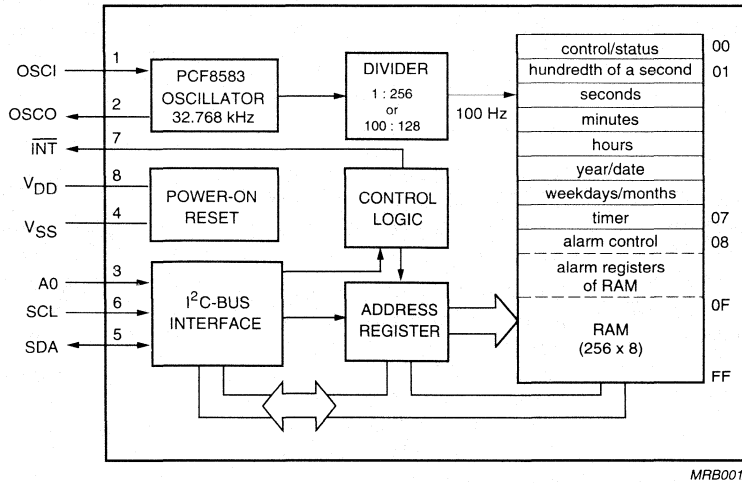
OSCI
1
OSCO
2
$\overline{INT}$
7
$V_{DD}$
8
$V_{SS}$
4
A0
3
SCL
6
SDA
5

PCF8583
OSCILLATOR
32.768 kHz

DIVIDER
1 : 256
or
100 : 128

100 Hz

POWER-ON
RESET

CONTROL
LOGIC

$I^2C$-BUS
INTERFACE

ADDRESS
REGISTER

| | |
|---|---|
| control/status | 00 |
| hundredth of a second | 01 |
| seconds | |
| minutes | |
| hours | |
| year/date | |
| weekdays/months | |
| timer | 07 |
| alarm control | 08 |
| alarm registers of RAM | |
| RAM (256 x 8) | 0F |
| | FF |

MRB001